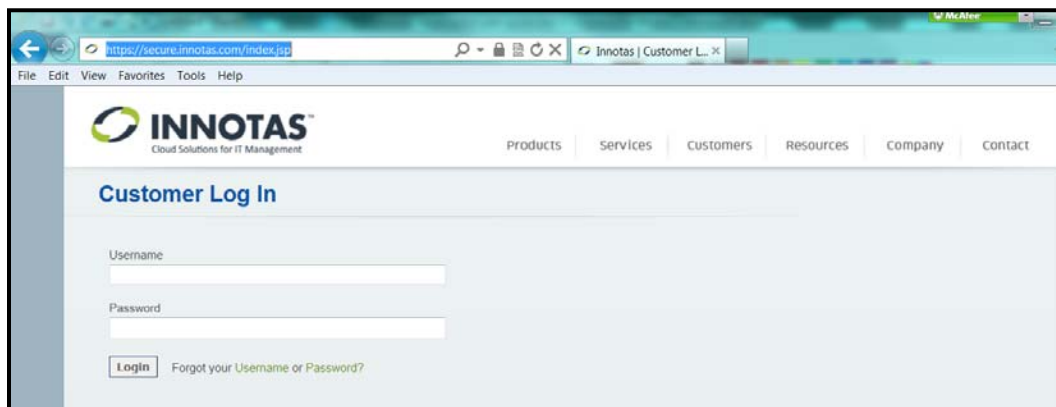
McAfee

https://secure.innotas.com/index.jsp

Innotas | Customer L... ×

File Edit View Favorites Tools Help

INNOTAS™
Cloud Solutions for IT Management

Products Services Customers Resources Company Contact

Customer Log In

Username

Password

Login Forgot your Username or Password?